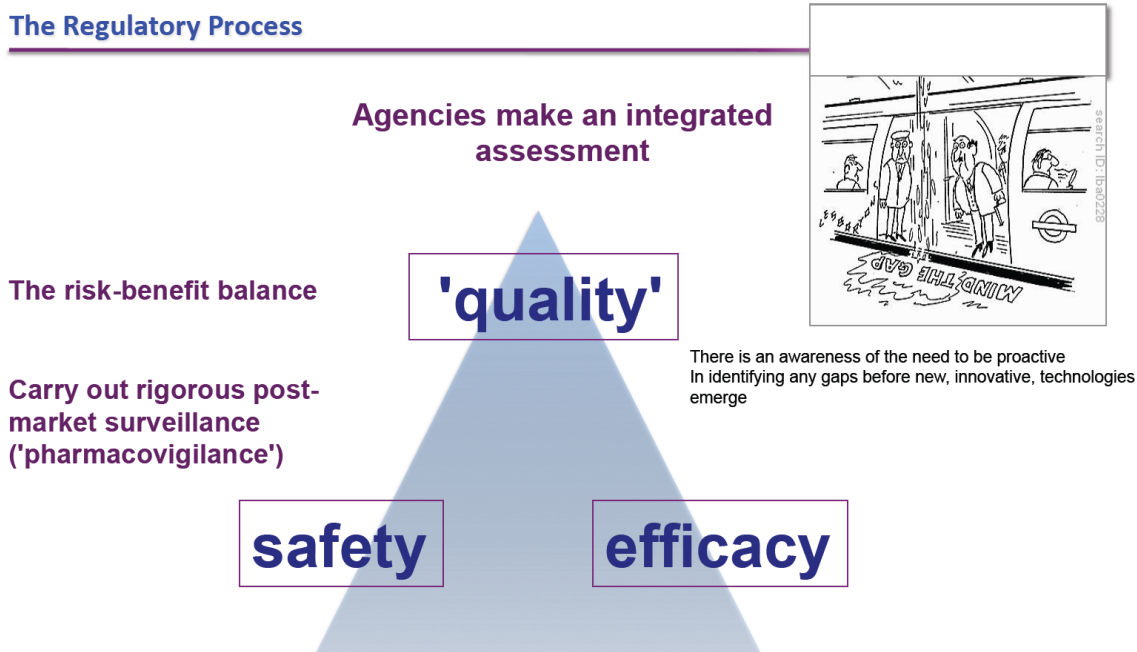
The Regulatory Process

Agencies make an integrated assessment

search ID: lba0228

MIND THE GAP

The risk-benefit balance

'quality'

There is an awareness of the need to be proactive
In identifying any gaps before new, innovative, technologies emerge

Carry out rigorous post-market surveillance ('pharmacovigilance')

safety

efficacy